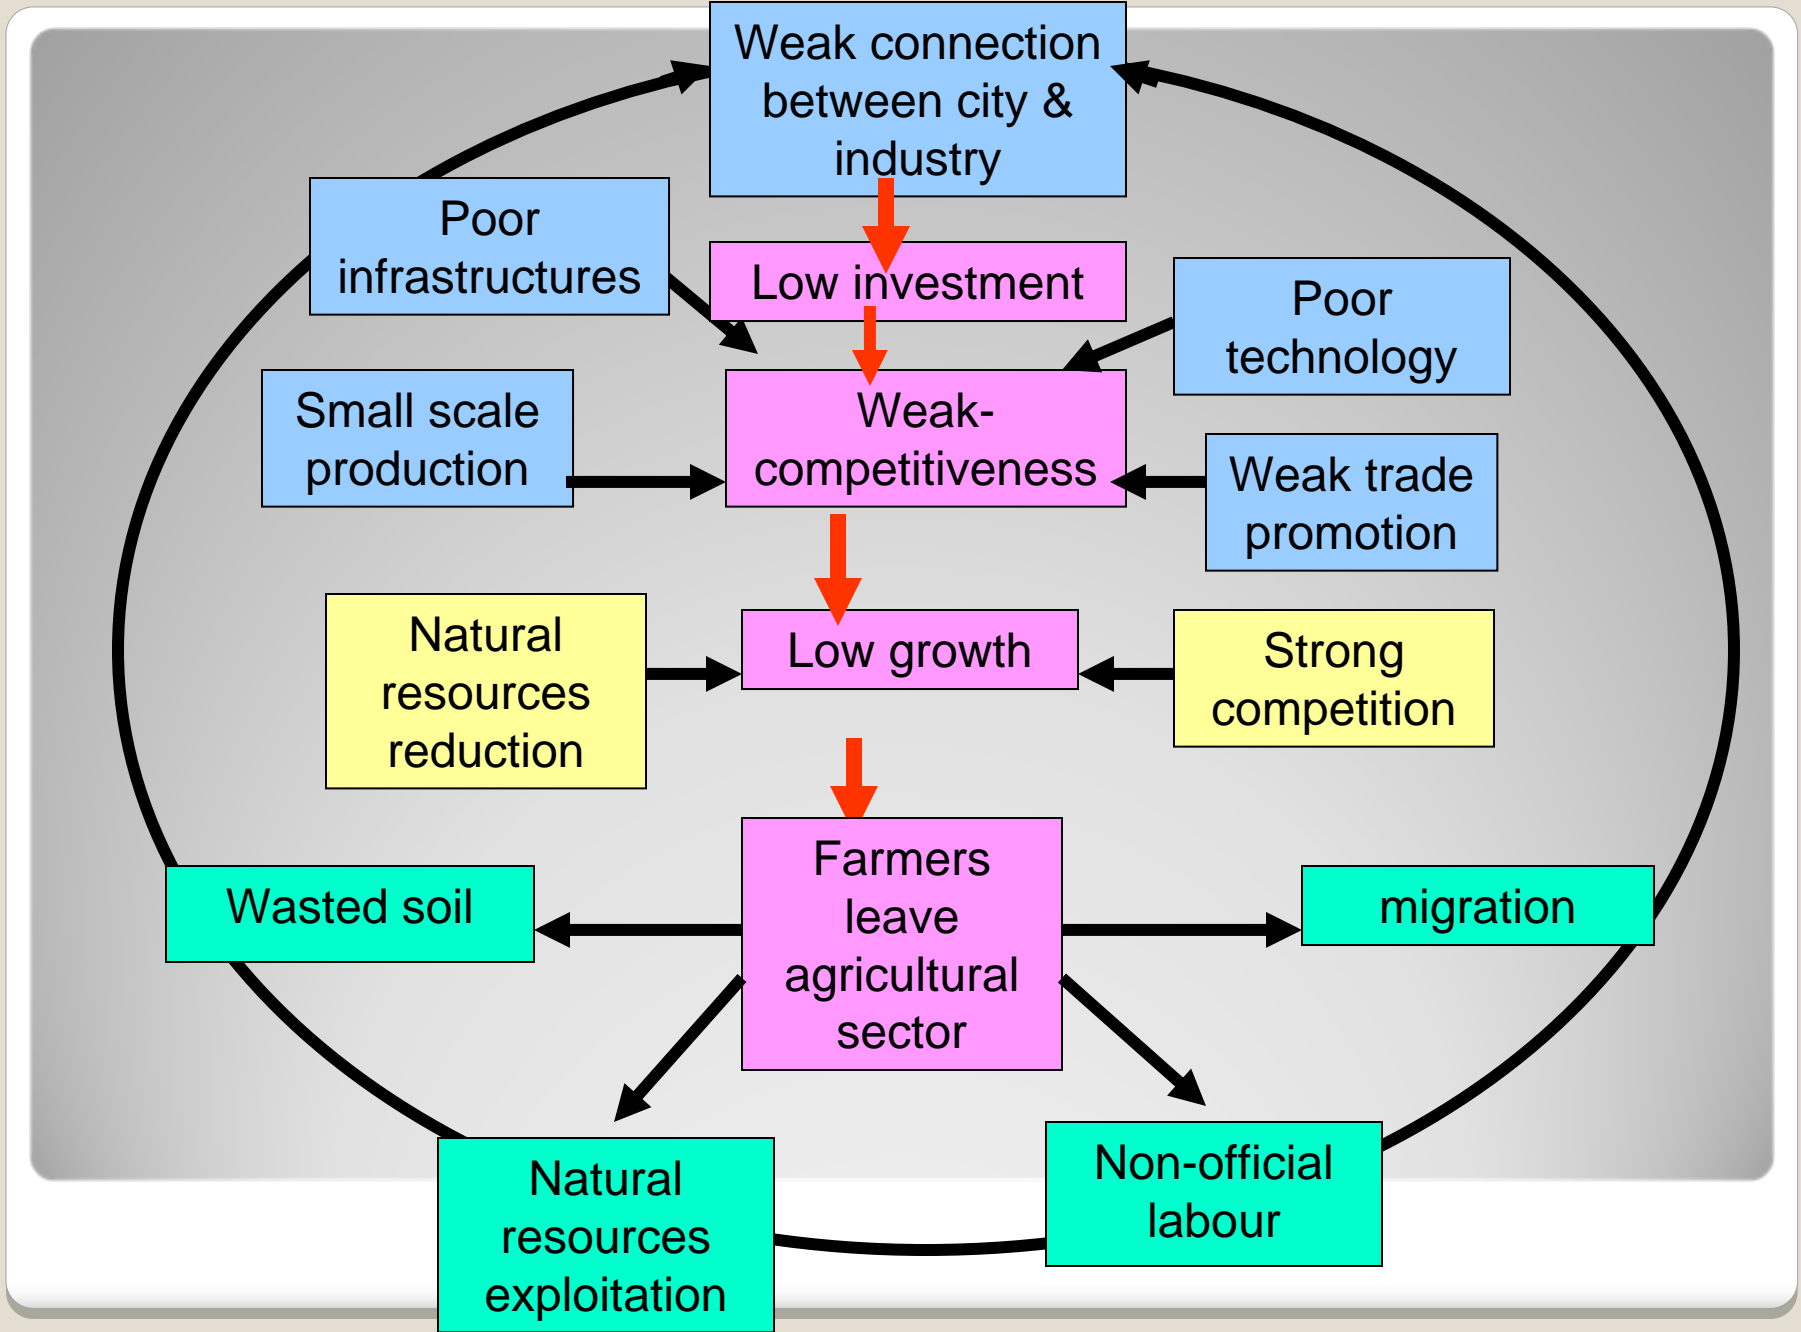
Weak connection between city & industry

Poor infrastructures

Low investment

Poor technology

Small scale production

Weak-competitiveness

Weak trade promotion

Natural resources reduction

Low growth

Strong competition

Farmers leave agricultural sector

Wasted soil

migration

Natural resources exploitation

Non-official labour